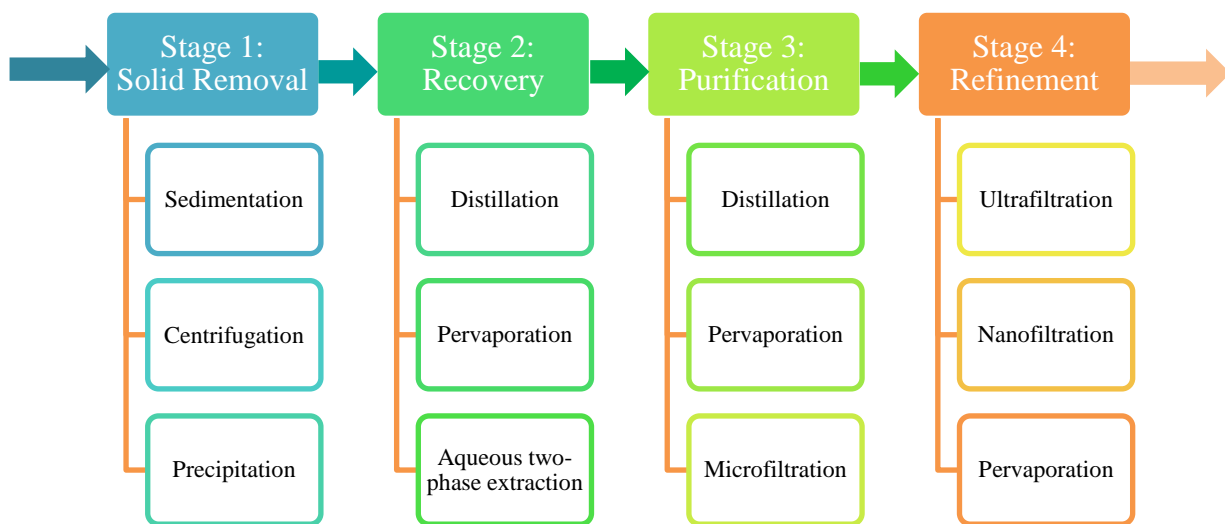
Stage 1: Solid Removal

Sedimentation

Centrifugation

Precipitation

Stage 2: Recovery

Distillation

Pervaporation

Aqueous two-phase extraction

Stage 3: Purification

Distillation

Pervaporation

Microfiltration

Stage 4: Refinement

Ultrafiltration

Nanofiltration

Pervaporation